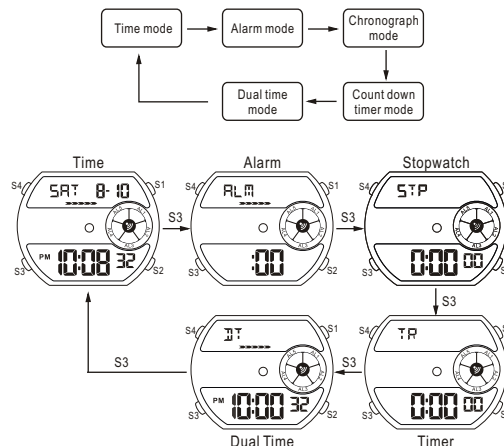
Time mode
Alarm mode
Chronograph mode
Count down timer mode
Dual time mode

Time
S4
S1
SAT 8-10
PM 10:08 32
S3
S2
S3

Alarm
S4
S1
ALM
:00
S3
S2
S3

Stopwatch
S4
STP
0:00 00
S3
S3

S3
S4
DT
PM 10:00 32
S3
S2
Dual Time

S3
S4
TR
0:00 00
S3
Timer